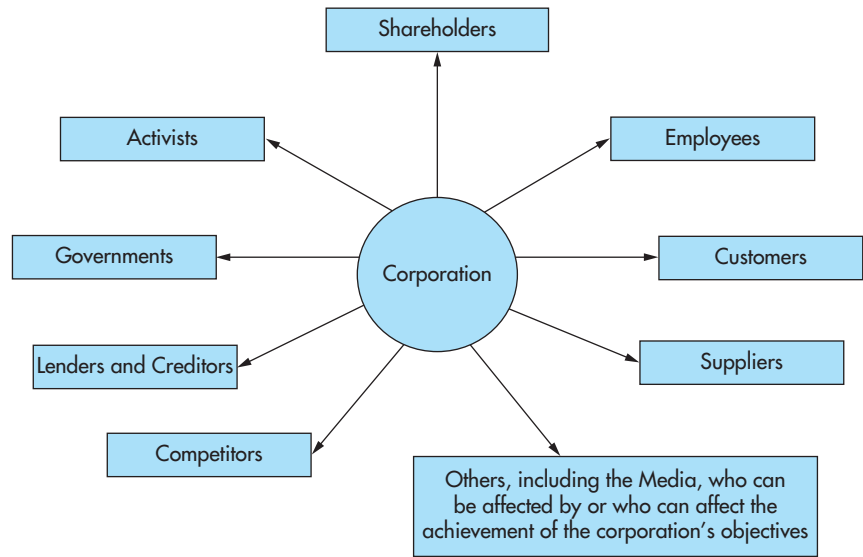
Shareholders

Activists

Employees

Governments

Corporation

Customers

Lenders and Creditors

Suppliers

Competitors

Others, including the Media, who can be affected by or who can affect the achievement of the corporation's objectives